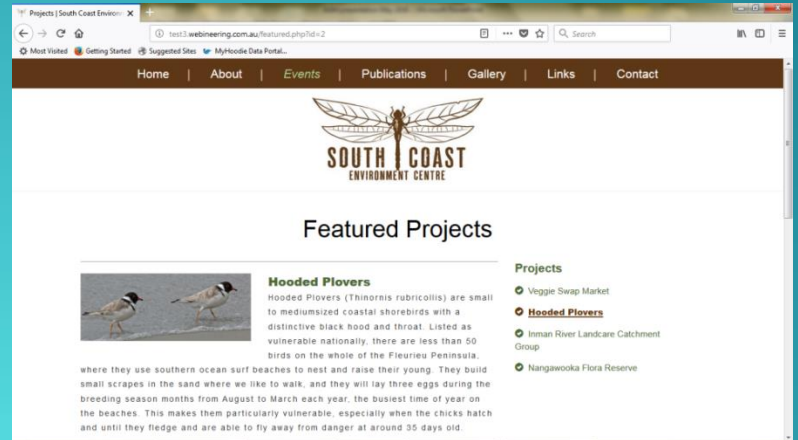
Projects | South Coast Environ ×

test3.webineering.com.au/featured.php?id=2

Search

Most Visited   Getting Started   Suggested Sites   MyHoodie Data Portal...

Home | About | Events | Publications | Gallery | Links | Contact

SOUTH COAST
ENVIRONMENT CENTRE

Featured Projects

Hooded Plovers

Hooded Plovers (Thinornis rubricollis) are small to mediumsized coastal shorebirds with a distinctive black hood and throat. Listed as vulnerable nationally, there are less than 50 birds on the whole of the Fleurieu Peninsula, where they use southern ocean surf beaches to nest and raise their young. They build small scrapes in the sand where we like to walk, and they will lay three eggs during the breeding season months from August to March each year, the busiest time of year on the beaches. This makes them particularly vulnerable, especially when the chicks hatch and until they fledge and are able to fly away from danger at around 35 days old.

Projects

Veggie Swap Market

Hooded Plovers

Inman River Landcare Catchment Group

Nangawooka Flora Reserve